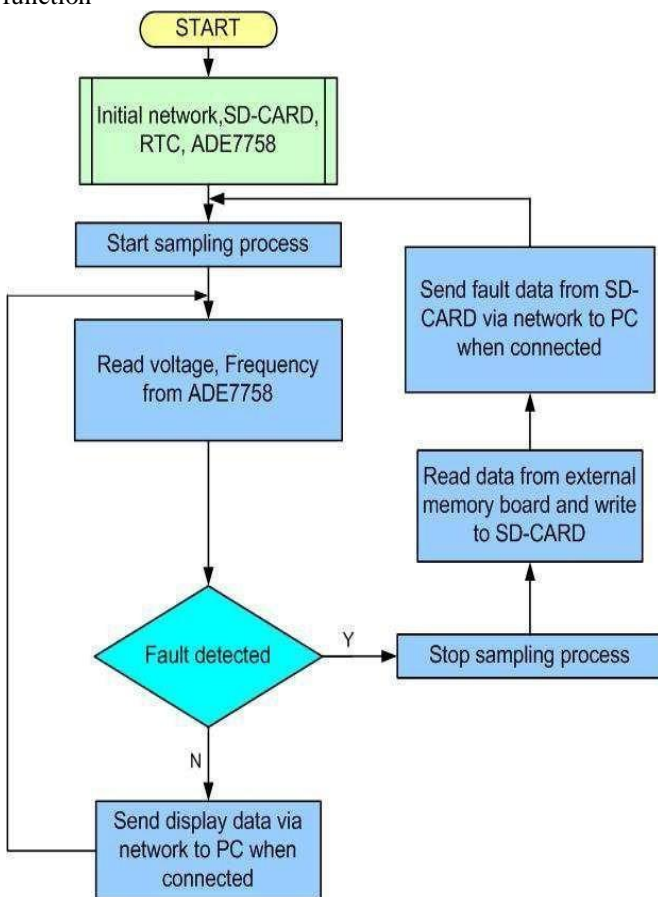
function

START

Initial network,SD-CARD, RTC, ADE7758

Start sampling process

Read voltage, Frequency from ADE7758

Fault detected

Y

Stop sampling process

Read data from external memory board and write to SD-CARD

Send fault data from SD-CARD via network to PC when connected

N

Send display data via network to PC when connected